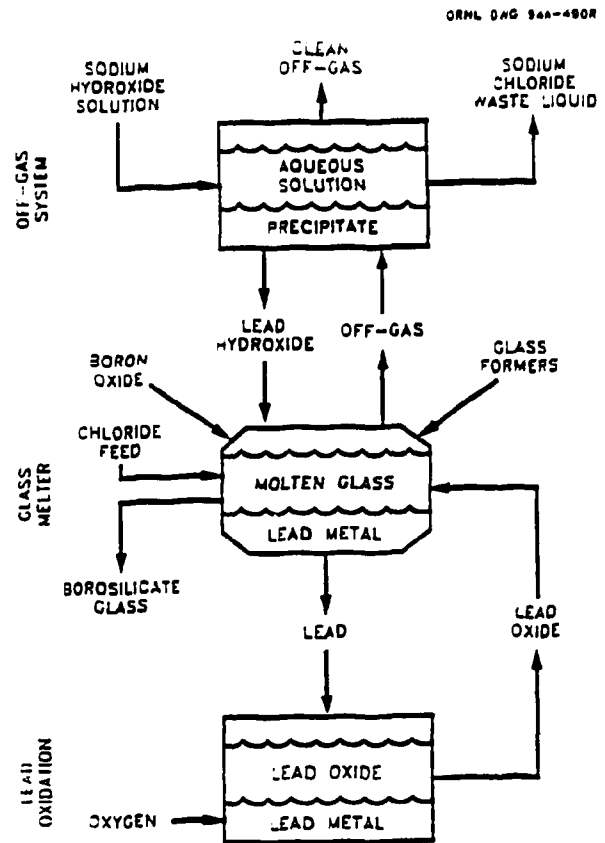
ORNL DWG 94A-490R

OFF-GAS SYSTEM

SODIUM HYDROXIDE SOLUTION

CLEAN OFF-GAS

SODIUM CHLORIDE WASTE LIQUID

AQUEOUS SOLUTION

PRECIPITATE

LEAD HYDROXIDE

OFF-GAS

GLASS MELTER

BORON OXIDE

GLASS FORMERS

CHLORIDE FEED

MOLTEN GLASS

LEAD METAL

BOROSILICATE GLASS

LEAD

LEAD OXIDE

LEAD OXIDATION

LEAD OXIDE

OXYGEN

LEAD METAL